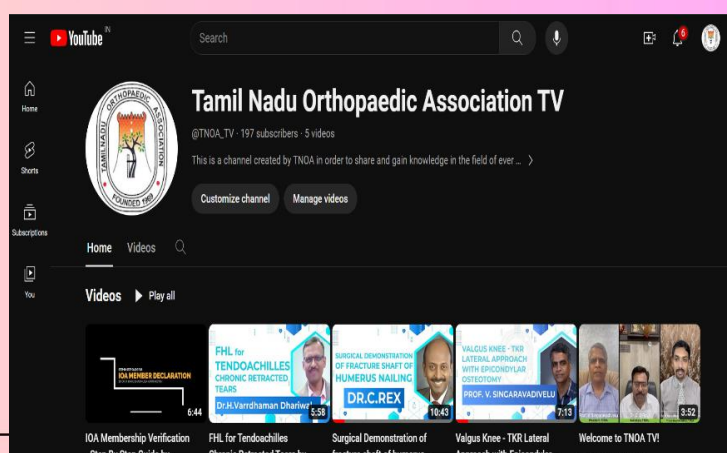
YouTube IN

Search

6

Home

Shorts

Subscriptions

You

TAMILNADU ORTHOPAEDIC ASSOCIATION FOUNDED 1969

Tamil Nadu Orthopaedic Association TV

@TNOA_TV · 197 subscribers · 5 videos

This is a channel created by TNOA in order to share and gain knowledge in the field of ever ...

Customize channel

Manage videos

Home Videos

Videos Play all

IOA MEMBER DECLARATION

6:44

IOA Membership Verification - Step By Step Guide by

FHL for TENDOACHILLES CHRONIC RETRACTED TEARS

Dr.H.Varrdhaman Dhariwal

5:58

FHL for Tendoachilles Chronic Retracted Tears by

SURGICAL DEMONSTRATION OF FRACTURE SHAFT OF HUMERUS NAILING

DR.C.REX

10:43

Surgical Demonstration of fracture shaft of humerus

VALGUS KNEE - TKR LATERAL APPROACH WITH EPICONDYLAR OSTEOTOMY

PROF. V. SINGARAVADIVELU

7:13

Valgus Knee - TKR Lateral Approach with Epicondylar

3:52

Welcome to TNOA TV!